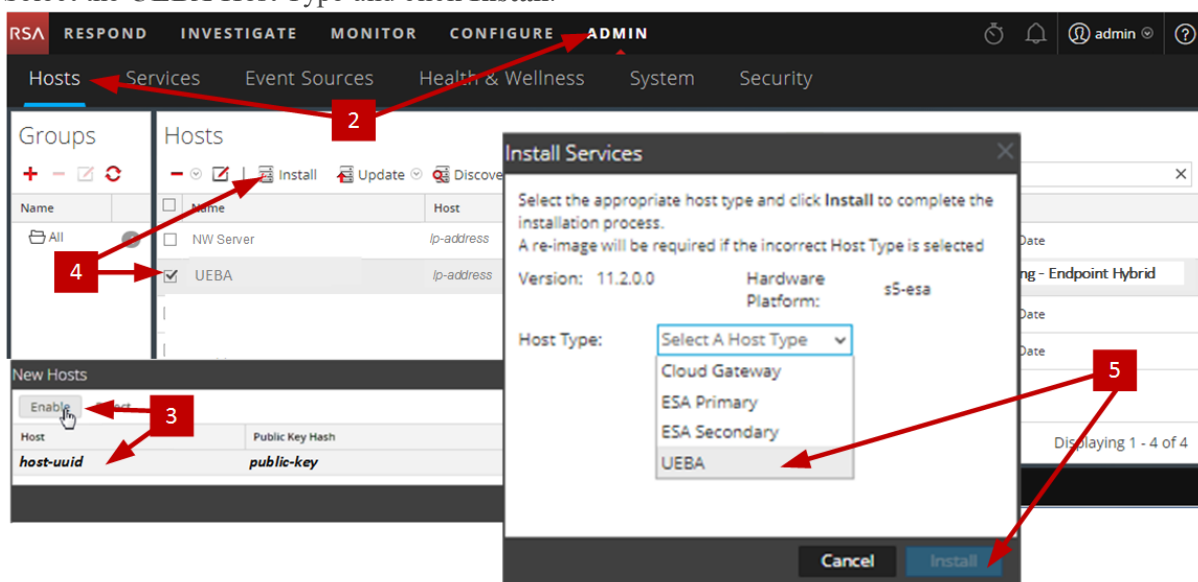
RSA RESPOND INVESTIGATE MONITOR CONFIGURE ADMIN admin ?

Hosts Services Event Sources Health & Wellness System Security

Groups

Name

All

Hosts

Install Update Discove

Name Host

NW Server lp-address

UEBA lp-address

2

4

New Hosts

Enable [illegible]ect

Host Public Key Hash

host-uuid public-key

3

Install Services

Select the appropriate host type and click Install to complete the installation process.
A re-image will be required if the incorrect Host Type is selected

Version: 11.2.0.0 Hardware Platform: s5-esa

Host Type: Select A Host Type

Cloud Gateway
ESA Primary
ESA Secondary
UEBA

5

Cancel Install

Date
ng - Endpoint Hybrid
Date
Date

Displaying 1 - 4 of 4